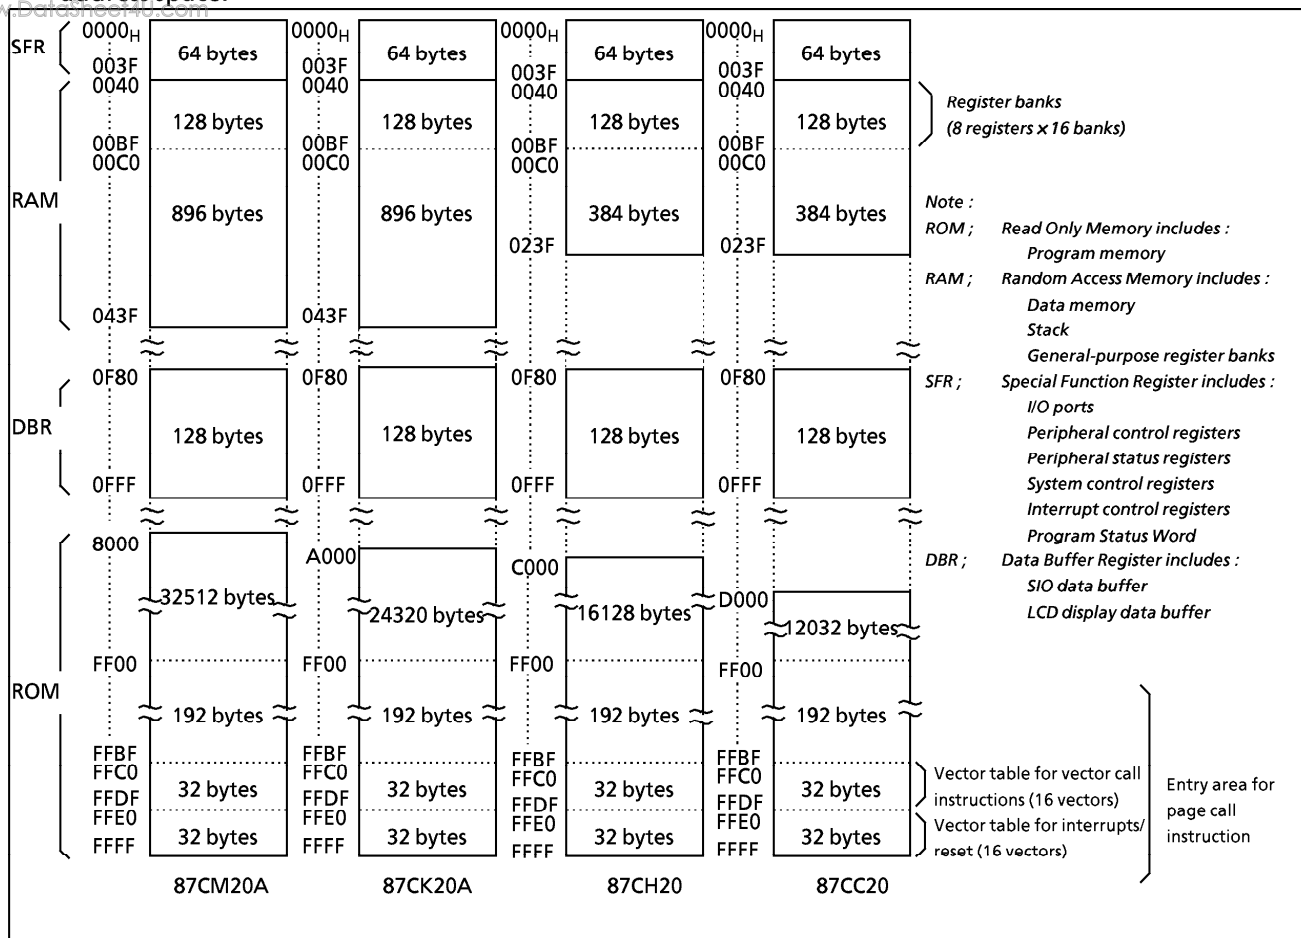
w.DataSheet4U.com

SFR
RAM
DBR
ROM

$0000_H$
64 bytes
003F
0040
128 bytes
00BF
00C0
896 bytes
043F
0F80
128 bytes
0FFF
8000
32512 bytes
FF00
192 bytes
FFBF
FFC0
32 bytes
FFDF
FFE0
32 bytes
FFFF
87CM20A

$0000_H$
64 bytes
003F
0040
128 bytes
00BF
00C0
896 bytes
043F
0F80
128 bytes
0FFF
A000
24320 bytes
FF00
192 bytes
FFBF
FFC0
32 bytes
FFDF
FFE0
32 bytes
FFFF
87CK20A

$0000_H$
64 bytes
003F
0040
128 bytes
00BF
00C0
384 bytes
023F
0F80
128 bytes
0FFF
C000
16128 bytes
FF00
192 bytes
FFBF
FFC0
32 bytes
FFDF
FFE0
32 bytes
FFFF
87CH20

$0000_H$
64 bytes
003F
0040
128 bytes
00BF
00C0
384 bytes
023F
0F80
128 bytes
0FFF
D000
12032 bytes
FF00
192 bytes
FFBF
FFC0
32 bytes
FFDF
FFE0
32 bytes
FFFF
87CC20

Register banks
(8 registers × 16 banks)

Note :
ROM ; Read Only Memory includes :
Program memory
RAM ; Random Access Memory includes :
Data memory
Stack
General-purpose register banks
SFR ; Special Function Register includes :
I/O ports
Peripheral control registers
Peripheral status registers
System control registers
Interrupt control registers
Program Status Word
DBR ; Data Buffer Register includes :
SIO data buffer
LCD display data buffer

Vector table for vector call instructions (16 vectors)
Vector table for interrupts/ reset (16 vectors)
Entry area for page call instruction